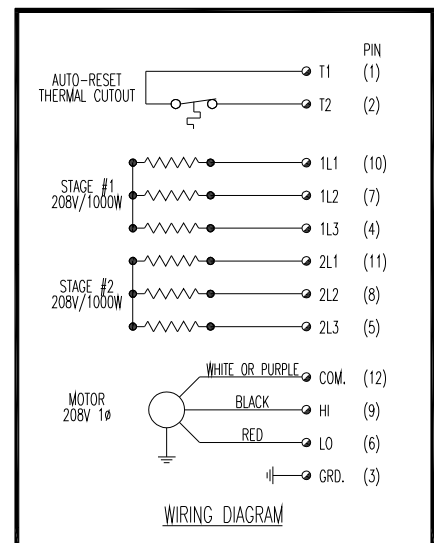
PIN

AUTO-RESET THERMAL CUTOUT

T1 (1)

T2 (2)

STAGE #1 208V/1000W

1L1 (10)

1L2 (7)

1L3 (4)

STAGE #2 208V/1000W

2L1 (11)

2L2 (8)

2L3 (5)

MOTOR 208V 1ø

WHITE OR PURPLE

COM. (12)

BLACK

HI (9)

RED

LO (6)

GRD. (3)

WIRING DIAGRAM